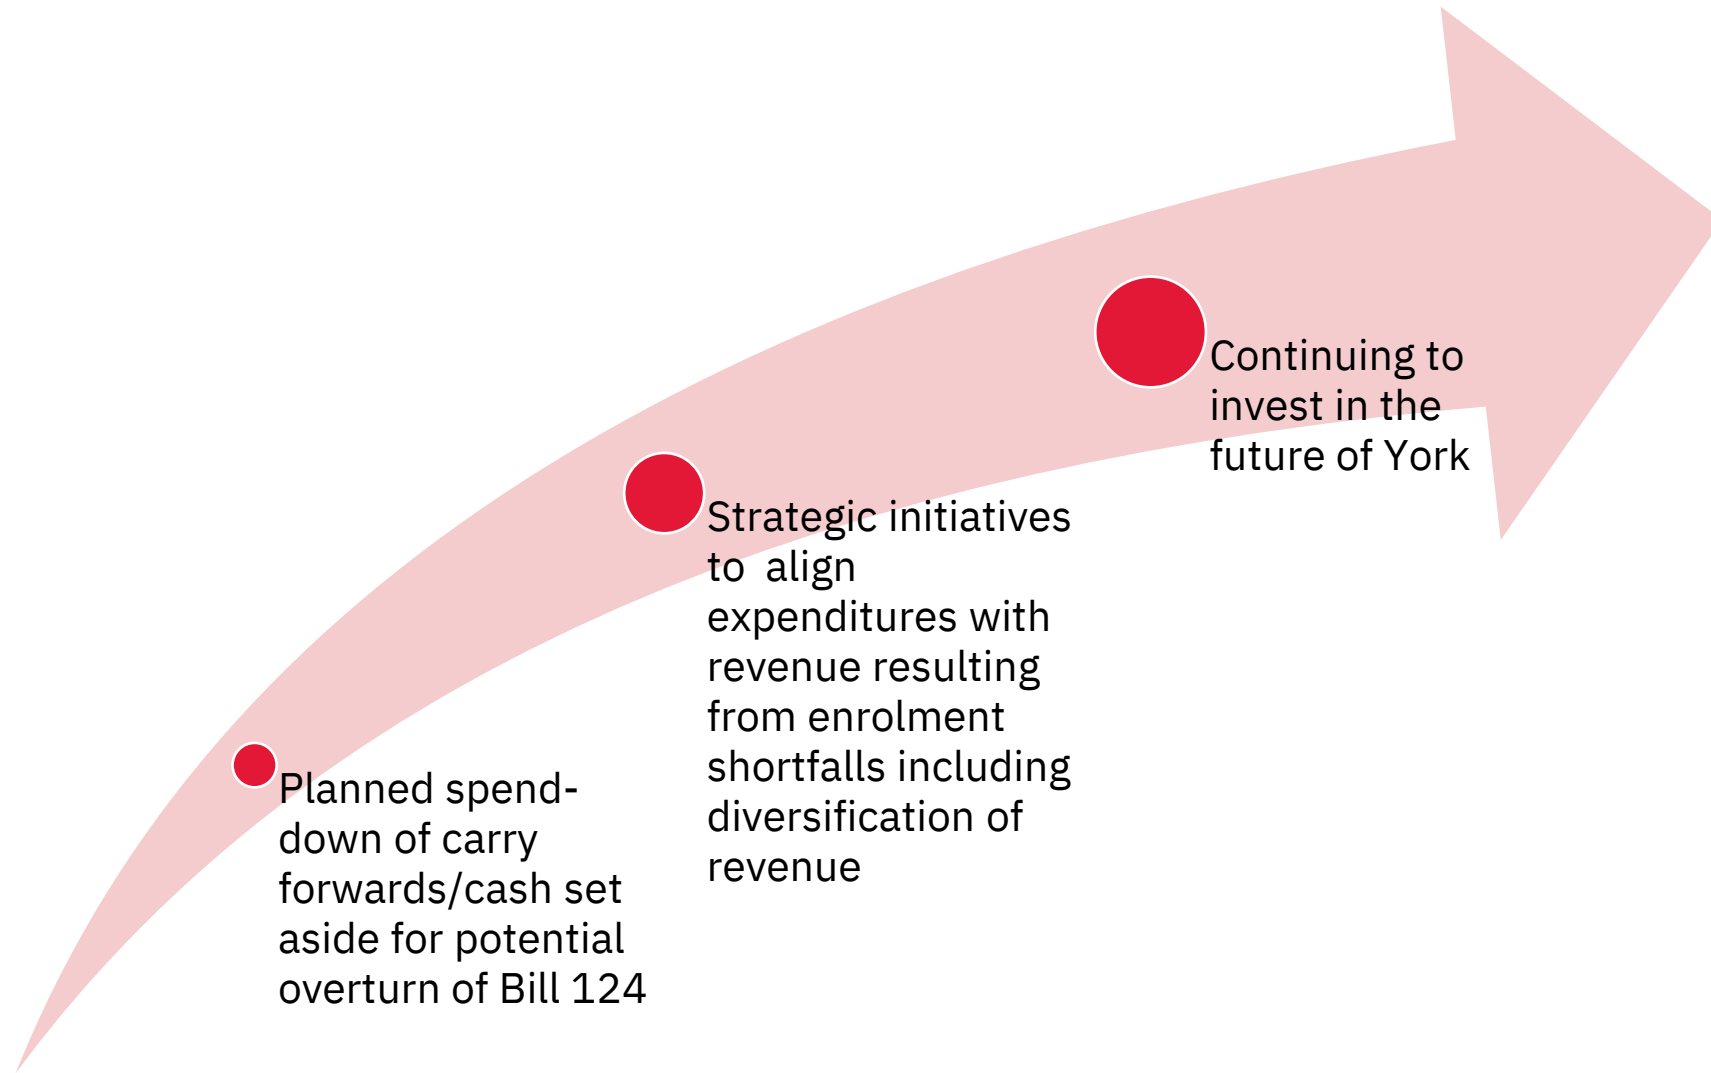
Continuing to invest in the future of York

Strategic initiatives to align expenditures with revenue resulting from enrolment shortfalls including diversification of revenue

Planned spend-down of carry forwards/cash set aside for potential overturn of Bill 124